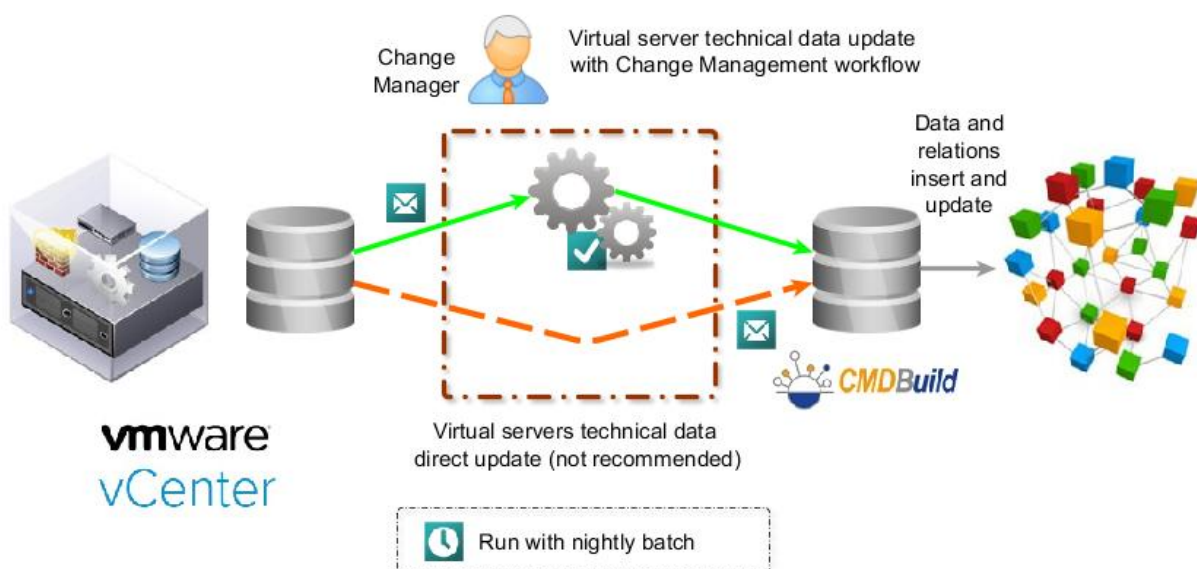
Change Manager

Virtual server technical data update with Change Management workflow

Data and relations insert and update

CMDBuild

vmware vCenter

Virtual servers technical data direct update (not recommended)

Run with nightly batch